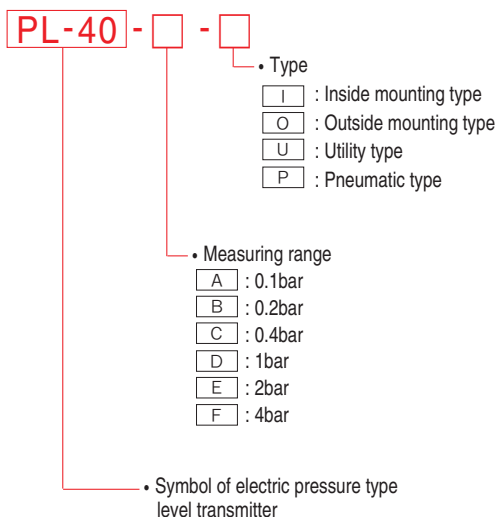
PL-40 - □ - □

• Type
I : Inside mounting type
O : Outside mounting type
U : Utility type
P : Pneumatic type

• Measuring range
A : 0.1bar
B : 0.2bar
C : 0.4bar
D : 1bar
E : 2bar
F : 4bar

• Symbol of electric pressure type level transmitter